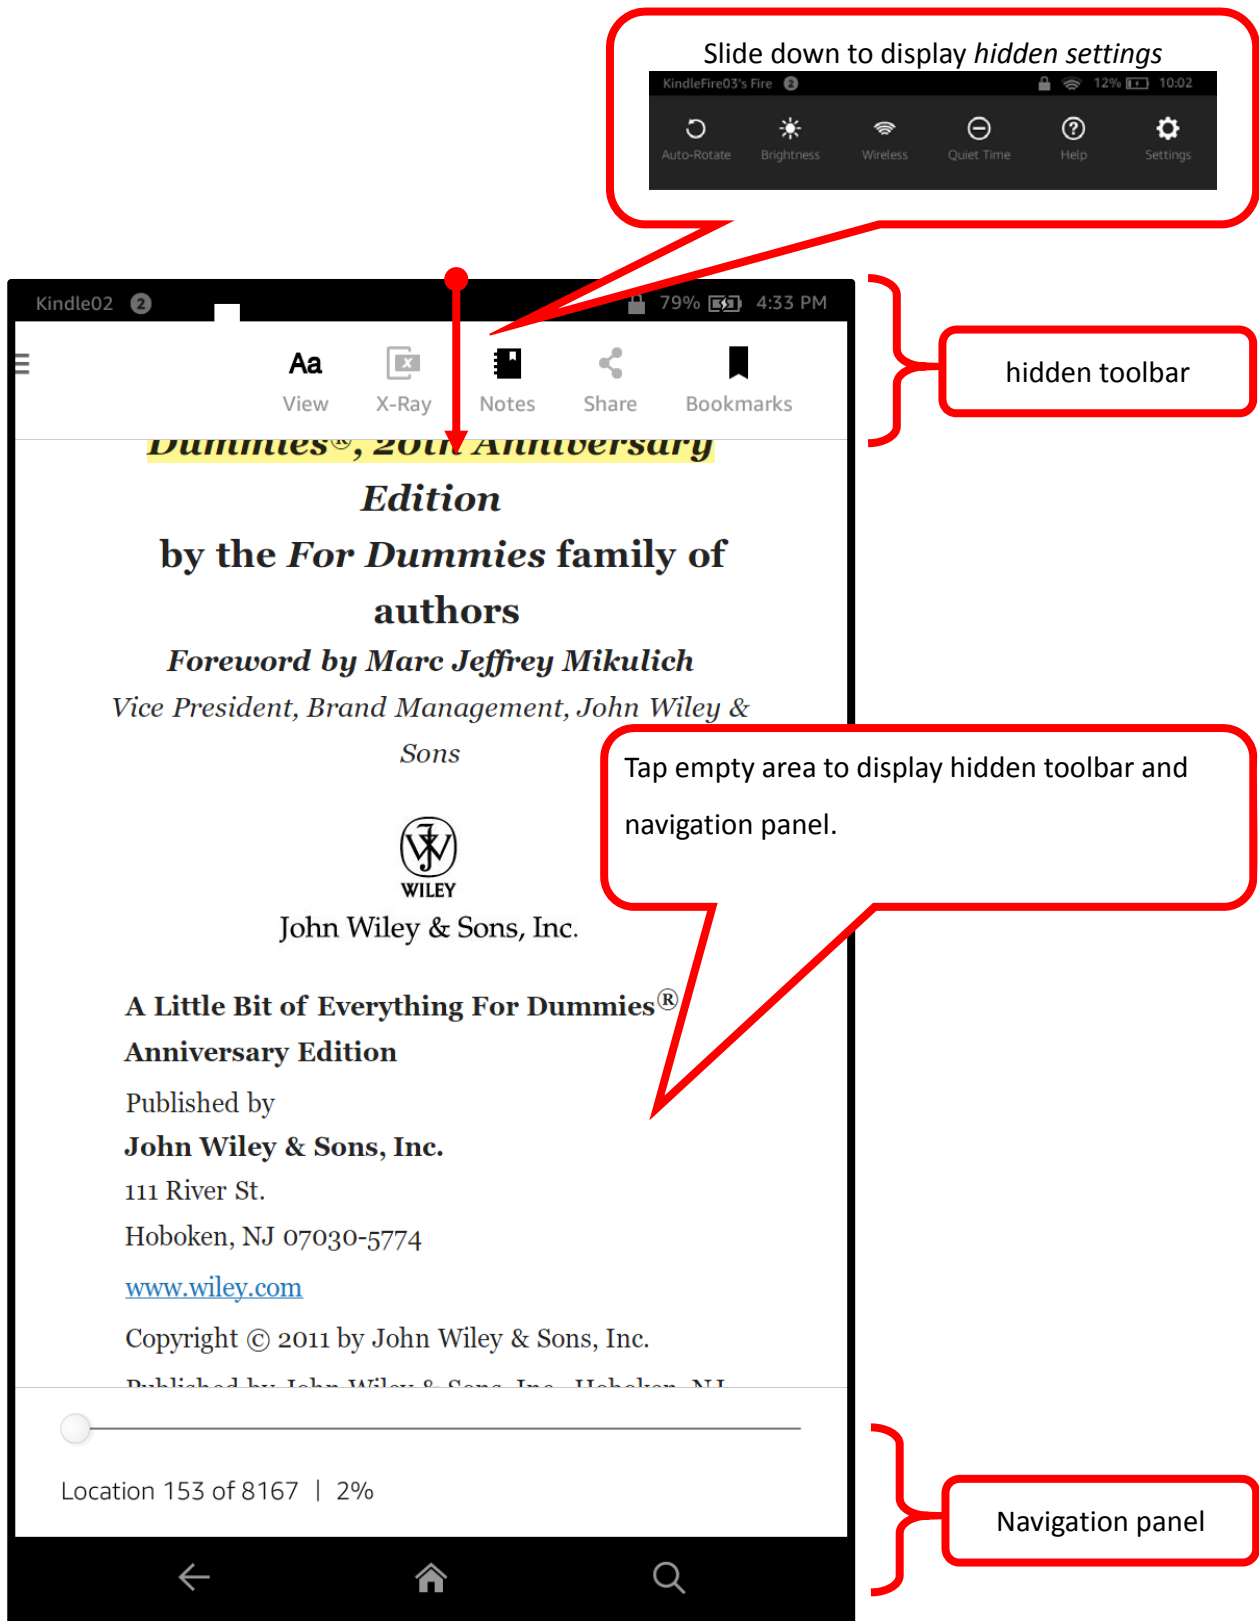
Slide down to display *hidden settings*

KindleFire03's Fire 2 12% 10:02

Auto-Rotate Brightness Wireless Quiet Time Help Settings

Kindle02 2 79% 4:33 PM

Aa View X-Ray Notes Share Bookmarks

hidden toolbar

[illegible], 20th Anniversary Edition

by the For Dummies family of authors

Foreword by Marc Jeffrey Mikulich

Vice President, Brand Management, John Wiley & Sons

WILEY

John Wiley & Sons, Inc.

Tap empty area to display hidden toolbar and navigation panel.

A Little Bit of Everything For Dummies® Anniversary Edition

Published by

John Wiley & Sons, Inc.

111 River St.

Hoboken, NJ 07030-5774

www.wiley.com

Copyright © 2011 by John Wiley & Sons, Inc.

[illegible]

Location 153 of 8167 | 2%

Navigation panel